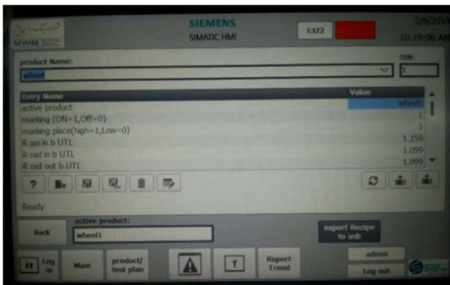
SIEMENS
SIMATIC HMI
1322
3/6/2018
10:19:06 AM

product Name:
wheel
SIN:
1

| Entry Name | Value |
|---|---|
| active product | wheel |
| marking (ON=1,Off=0) | 1 |
| marking place(high=1,Low=0) | 1 |
| R axi in b UTL | 1.150 |
| R rad in b UTL | 1.099 |
| R rad out b UTL | 1.099 |

?

Ready

Back
active product:
wheel1
export Recipe to usb

Log in
Main
product/ test plan
!
Report Trend
admin
Log out